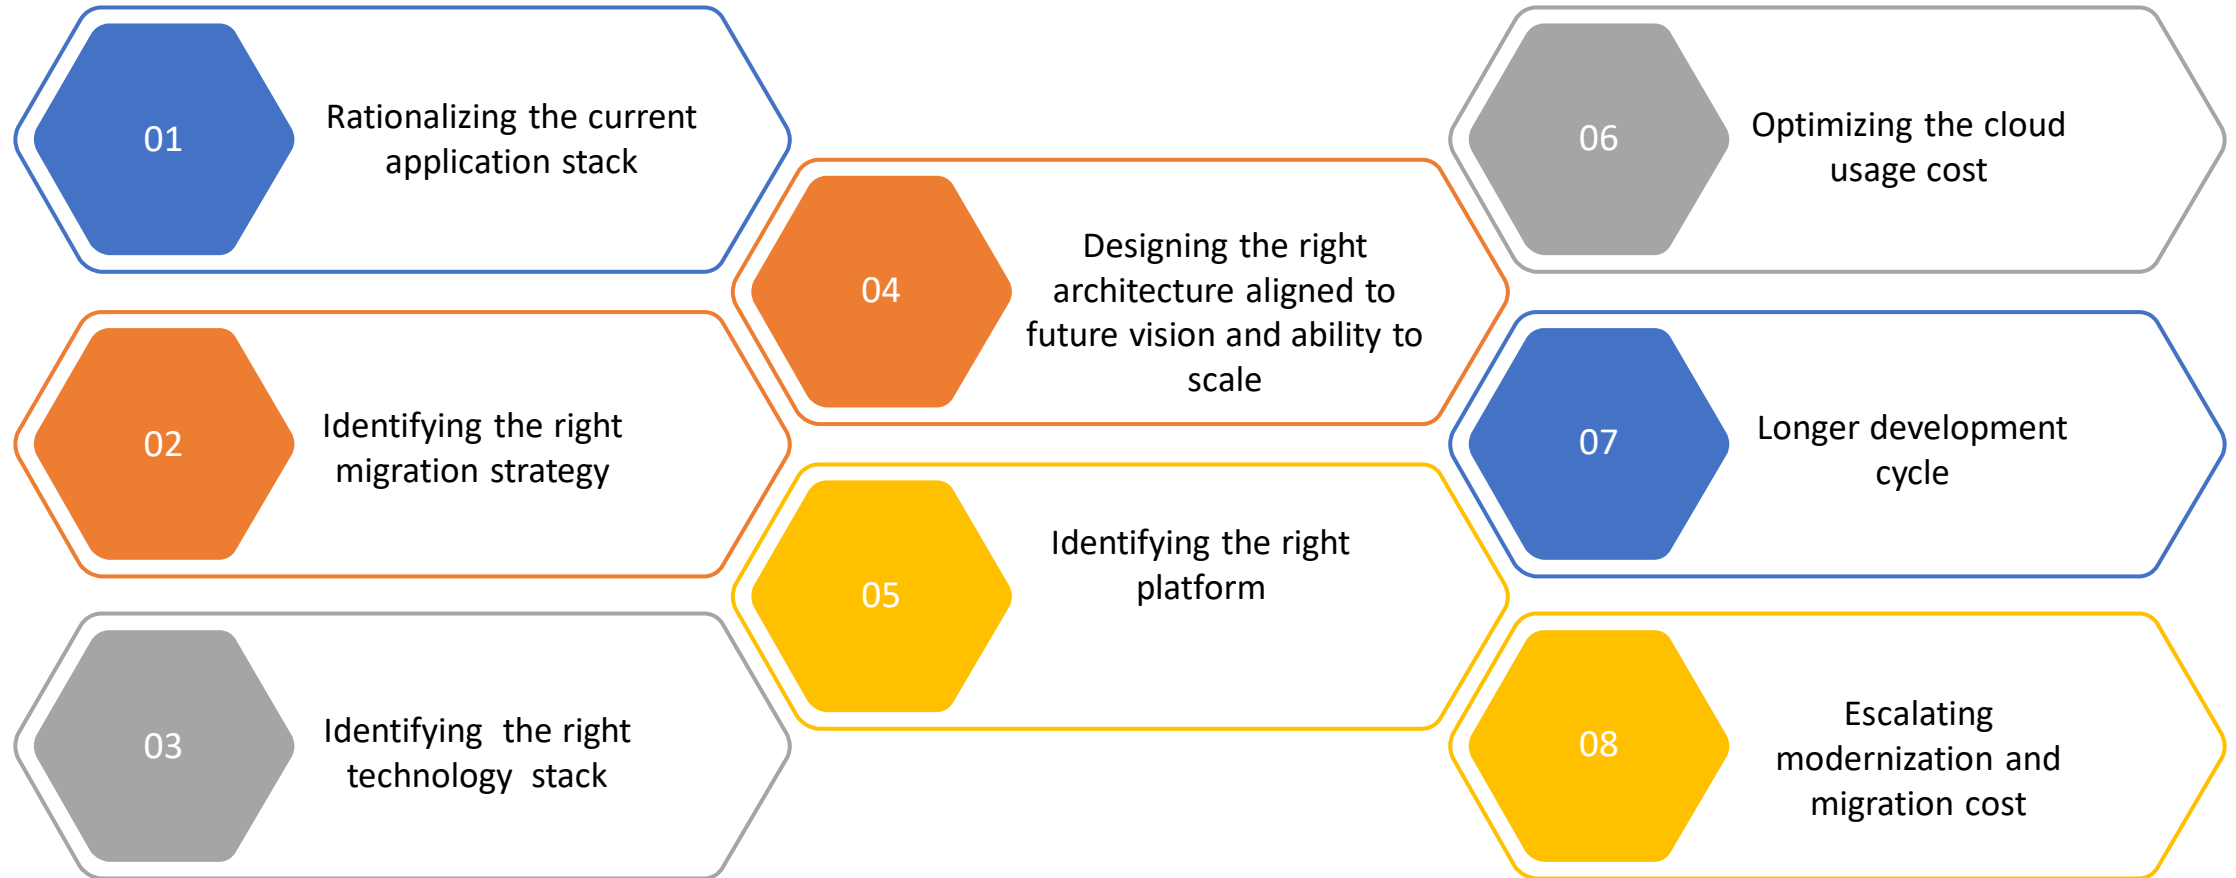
01
Rationalizing the current application stack

02
Identifying the right migration strategy

03
Identifying the right technology stack

04
Designing the right architecture aligned to future vision and ability to scale

05
Identifying the right platform

06
Optimizing the cloud usage cost

07
Longer development cycle

08
Escalating modernization and migration cost